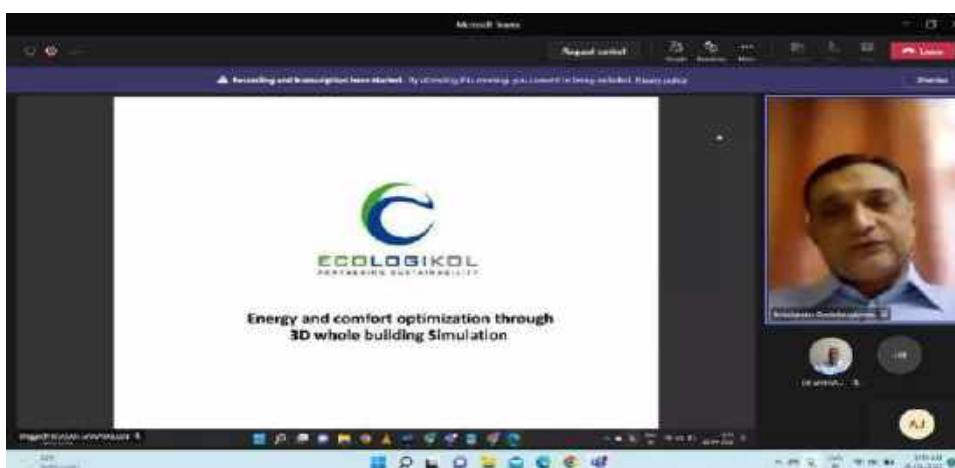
Microsoft Teams

Request control

Leave

Recording and transcription have started. By attending this meeting, you consent to being included. Privacy policy

Dismiss

ECOLOGIKOL

PARTNERING SUSTAINABILITY

Energy and comfort optimization through 3D whole building Simulation

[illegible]

AJ